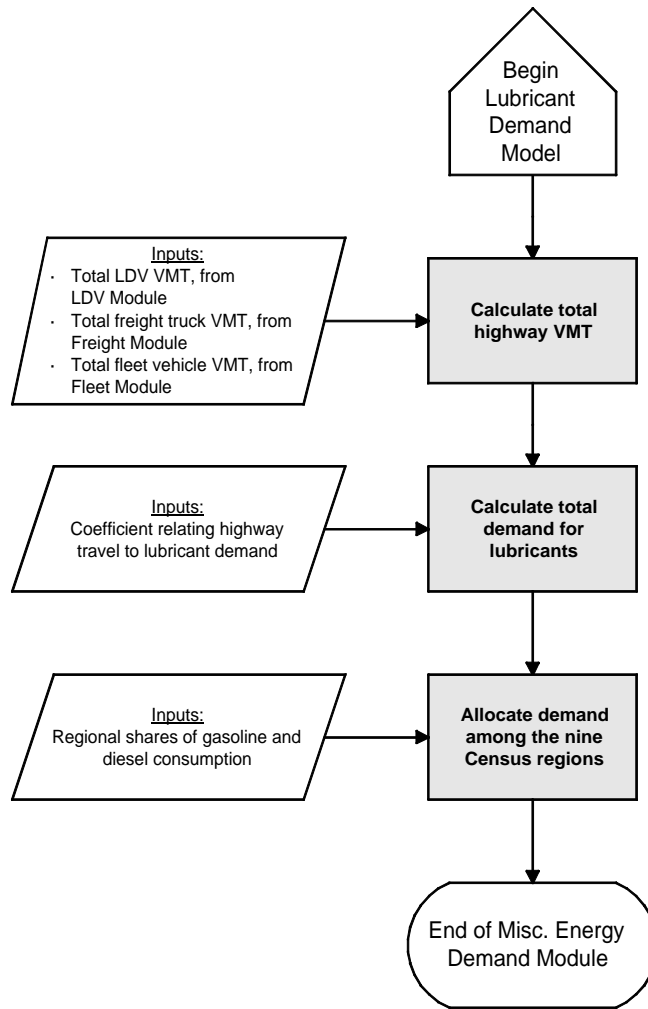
Begin Lubricant Demand Model

Inputs:
· Total LDV VMT, from LDV Module
· Total freight truck VMT, from Freight Module
· Total fleet vehicle VMT, from Fleet Module

Calculate total highway VMT

Inputs:
Coefficient relating highway travel to lubricant demand

Calculate total demand for lubricants

Inputs:
Regional shares of gasoline and diesel consumption

Allocate demand among the nine Census regions

End of Misc. Energy Demand Module